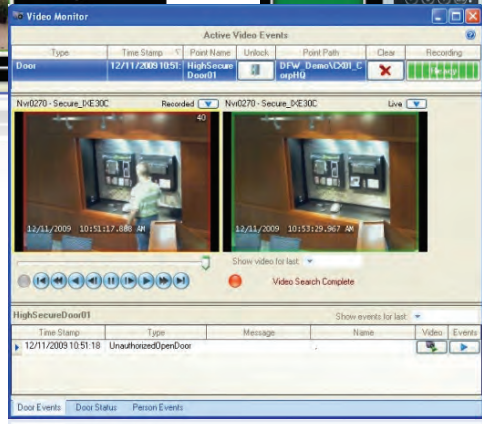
Video Monitor

Active Video Events

| Type | Time Stamp | Point Name | Unlock | Point Path | Clear | Recording |
|---|---|---|---|---|---|---|
| Door | 12/11/2009 10:51:18 | HighSecureDoor01 | | DFW_Demo\DX01_CorpHQ | | |

Nvr0270 - Secure_IXE30C Recorded

Nvr0270 - Secure_IXE30C Live

40

12/11/2009 10:51:17.888 AM

12/11/2009 10:53:29.967 AM

Show video for last:

Video Search Complete

HighSecureDoor01

Show events for last:

| Time Stamp | Type | Message | Name | Video | Events |
|---|---|---|---|---|---|
| 12/11/2009 10:51:18 | UnauthorizedOpenDoor | | | | |

Door Events Door Status Person Events